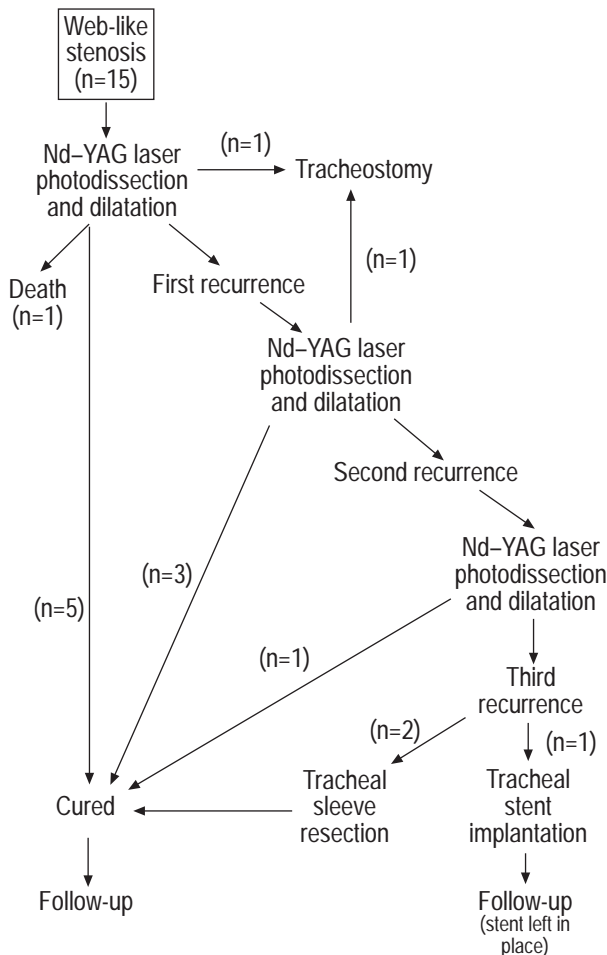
Web-like stenosis (n=15)

Nd–YAG laser photodissection and dilatation

(n=1)

Tracheostomy

Death (n=1)

First recurrence

(n=1)

Nd–YAG laser photodissection and dilatation

Second recurrence

Nd–YAG laser photodissection and dilatation

(n=3)

(n=5)

(n=1)

Third recurrence

(n=2)

(n=1)

Cured

Tracheal sleeve resection

Tracheal stent implantation

Follow-up

Follow-up (stent left in place)